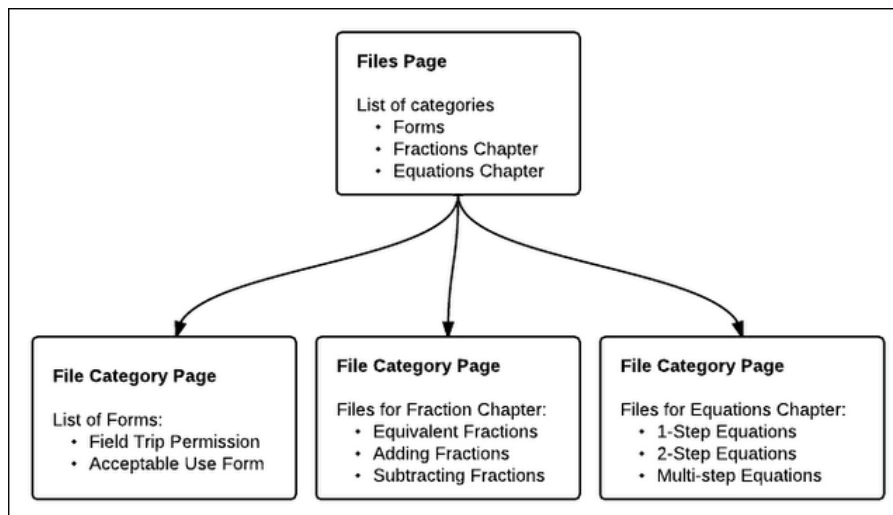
Files Page

List of categories
- Forms
- Fractions Chapter
- Equations Chapter

File Category Page

List of Forms:
- Field Trip Permission
- Acceptable Use Form

File Category Page

Files for Fraction Chapter:
- Equivalent Fractions
- Adding Fractions
- Subtracting Fractions

File Category Page

Files for Equations Chapter:
- 1-Step Equations
- 2-Step Equations
- Multi-step Equations